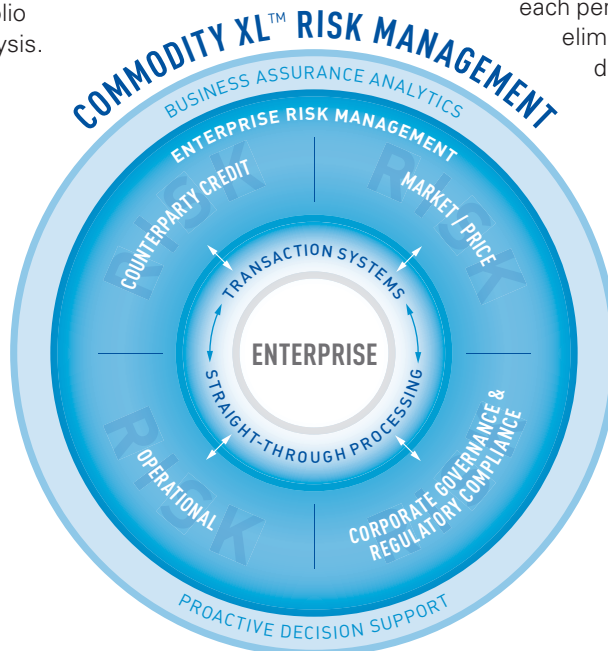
lio
ysis.

each pe
elim
d

COMMODITY XL™ RISK MANAGEMENT

BUSINESS ASSURANCE ANALYTICS

ENTERPRISE RISK MANAGEMENT

COUNTERPARTY CREDIT

MARKET / PRICE

RISK

RISK

RISK

RISK

TRANSACTION SYSTEMS

ENTERPRISE

STRAIGHT-THROUGH PROCESSING

OPERATIONAL

CORPORATE GOVERNANCE & REGULATORY COMPLIANCE

PROACTIVE DECISION SUPPORT